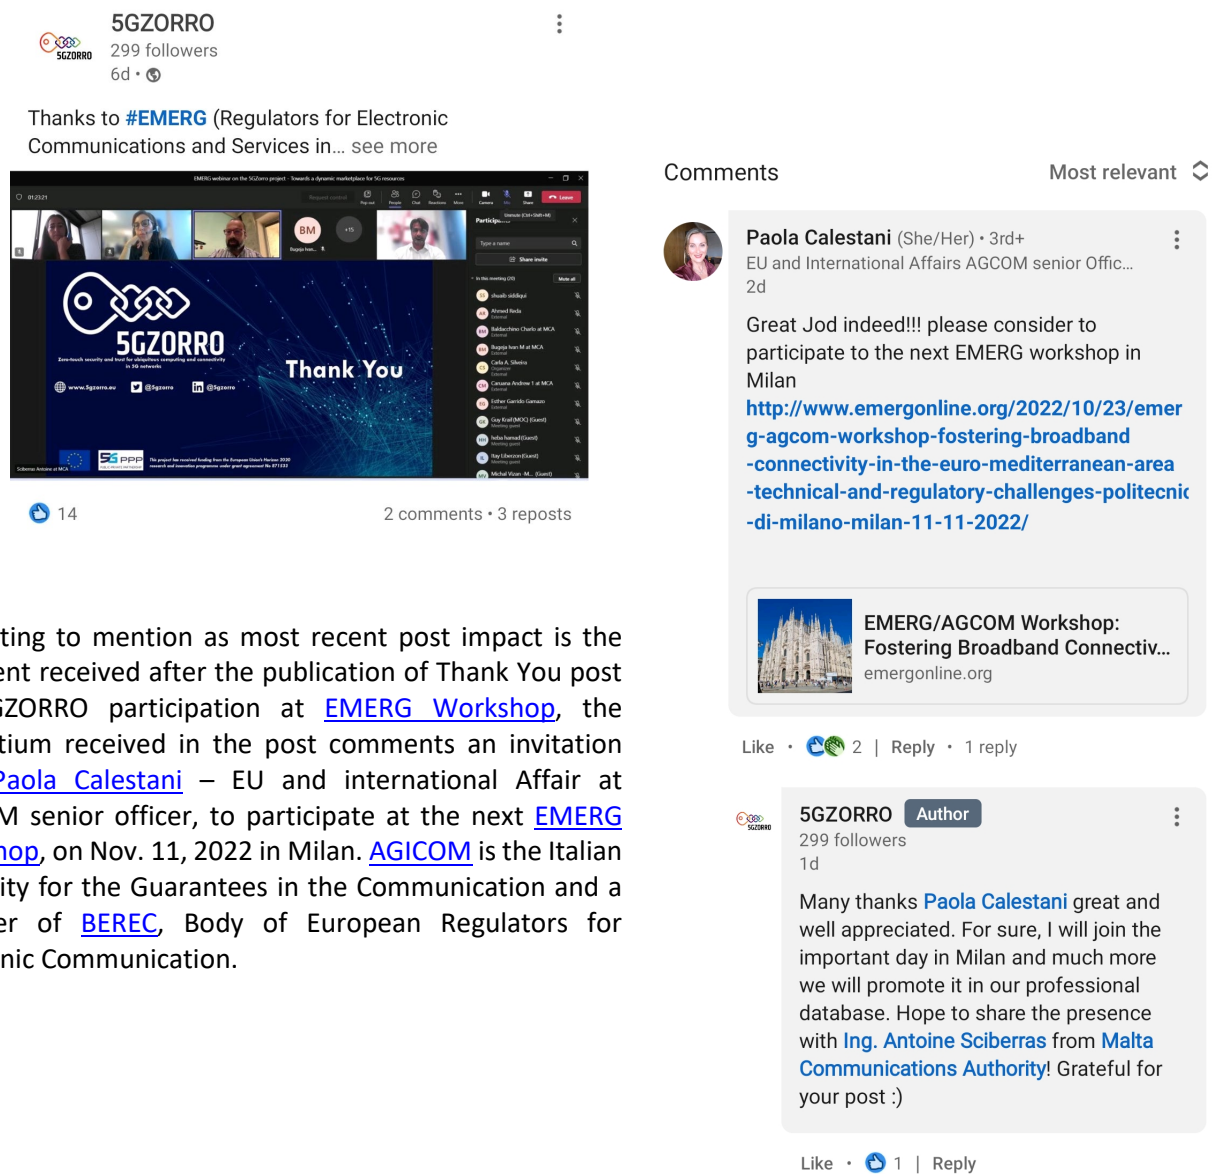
5GZORRO
299 followers
6d •

Thanks to #EMERG (Regulators for Electronic Communications and Services in… see more

EMERG webinar on the 5GZorro project · Towards a dynamic marketplace for 5G resources

Leave

BM

Participants

Share invite

5GZORRO

Zero-touch security and trust for ubiquitous computing and connectivity in 5G networks

www.5gzorro.eu @5gzorro @5gzorro

Thank You

14

2 comments • 3 reposts

ting to mention as most recent post impact is the ent received after the publication of Thank You post GZORRO participation at EMERG Workshop, the tium received in the post comments an invitation Paola Calestani – EU and international Affair at M senior officer, to participate at the next EMERG hop, on Nov. 11, 2022 in Milan. AGICOM is the Italian ity for the Guarantees in the Communication and a er of BEREC, Body of European Regulators for nic Communication.

Comments

Most relevant

Paola Calestani (She/Her) • 3rd+
EU and International Affairs AGCOM senior Offic…
2d

Great Jod indeed!!! please consider to participate to the next EMERG workshop in Milan
http://www.emergonline.org/2022/10/23/emerg-agcom-workshop-fostering-broadband-connectivity-in-the-euro-mediterranean-area-technical-and-regulatory-challenges-politecni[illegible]-di-milano-milan-11-11-2022/

EMERG/AGCOM Workshop: Fostering Broadband Connectiv…
emergonline.org

Like • 2 | Reply • 1 reply

5GZORRO Author
299 followers
1d

Many thanks Paola Calestani great and well appreciated. For sure, I will join the important day in Milan and much more we will promote it in our professional database. Hope to share the presence with Ing. Antoine Sciberras from Malta Communications Authority! Grateful for your post :)

Like • 1 | Reply